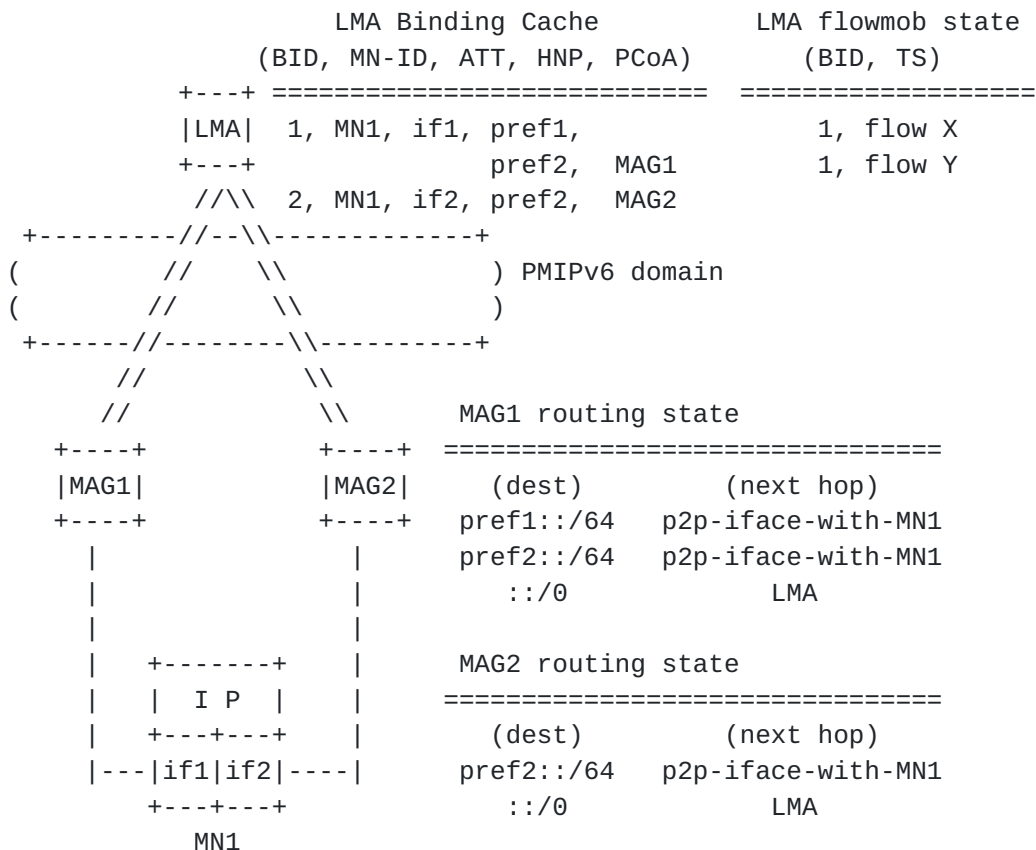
LMA Binding Cache
(BID, MN-ID, ATT, HNP, PCoA)

LMA flowmob state
(BID, TS)

LMA

1, MN1, if1, pref1,
pref2, MAG1
2, MN1, if2, pref2, MAG2

1, flow X
1, flow Y

PMIPv6 domain

MAG1 routing state

| (dest) | (next hop) |
|---|---|
| pref1::/64 | p2p-iface-with-MN1 |
| pref2::/64 | p2p-iface-with-MN1 |
| ::/0 | LMA |

MAG1

MAG2

MAG2 routing state

| (dest) | (next hop) |
|---|---|
| pref2::/64 | p2p-iface-with-MN1 |
| ::/0 | LMA |

I P

if1 if2

MN1